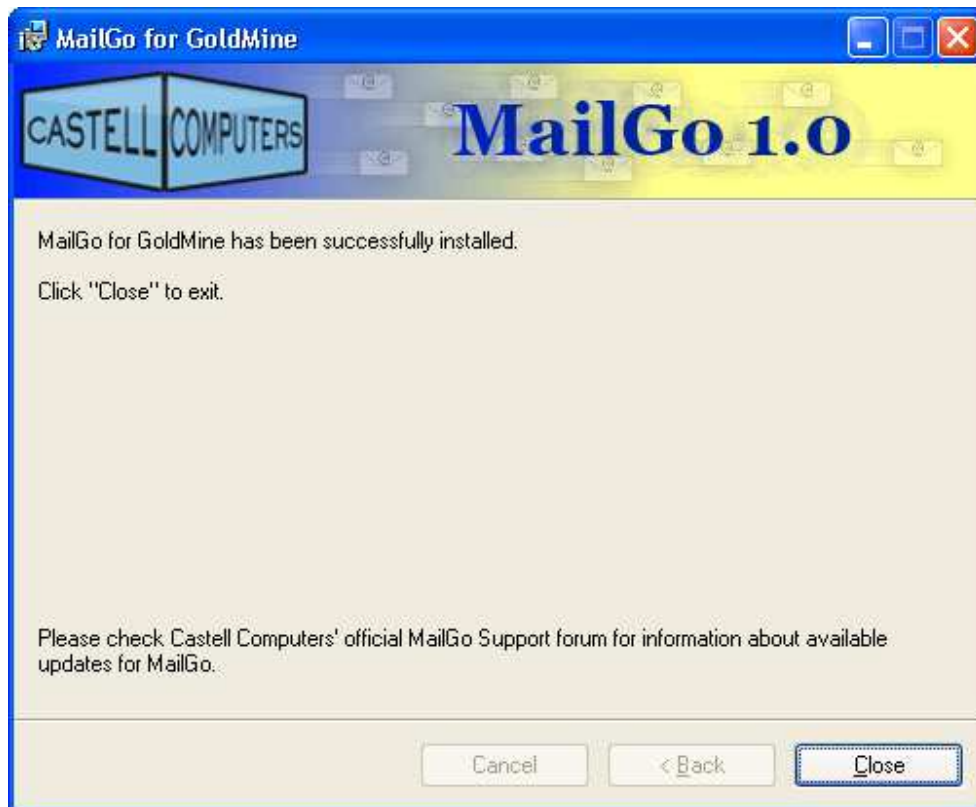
MailGo for GoldMine

CASTELL COMPUTERS

MailGo 1.0

MailGo for GoldMine has been successfully installed.

Click "Close" to exit.

Please check Castell Computers' official MailGo Support forum for information about available updates for MailGo.

Cancel

< Back

Close